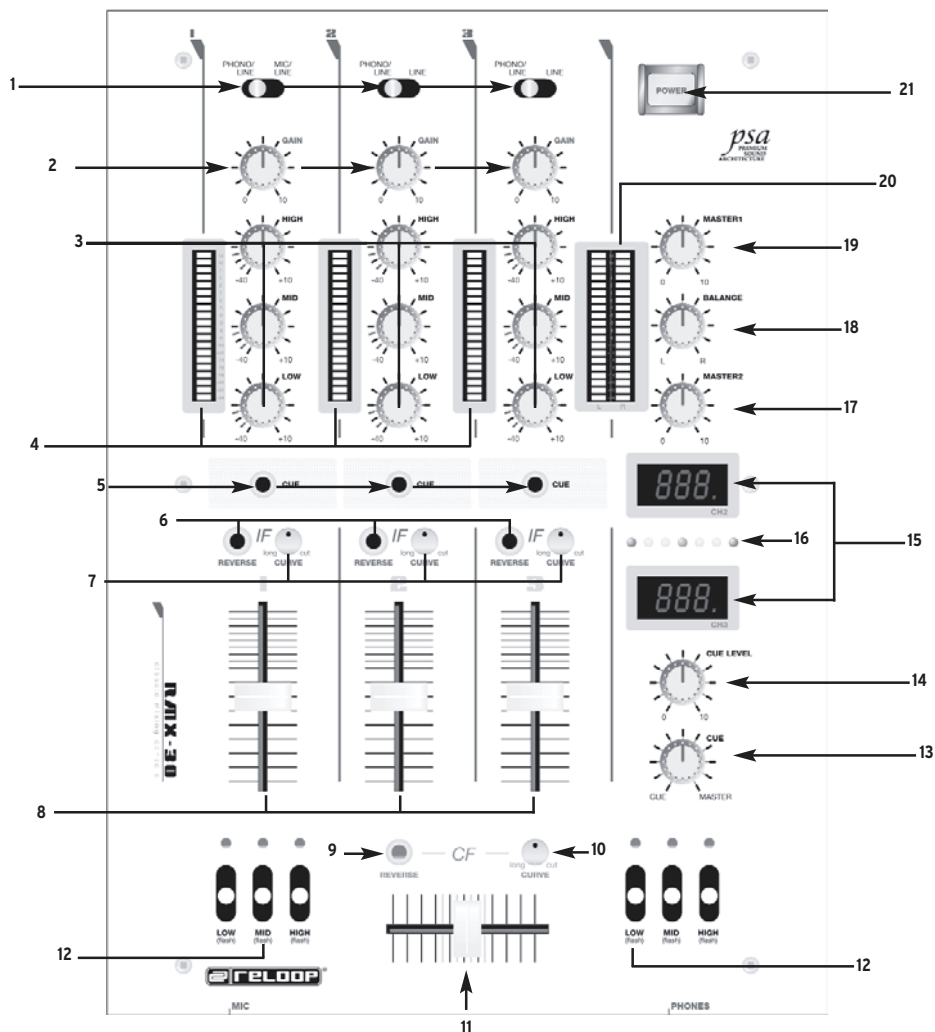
1
2
3
4
5
6
7
8
9
10
11
12
12
13
14
15
16
17
18
19
20
21

1 2 3

PHONO/ LINE
MIC/ LINE
PHONO/ LINE
LINE
PHONO/ LINE
LINE

POWER

psa
PREMIUM SOUND ARCHITECTURE

GAIN
0 10
GAIN
0 10
GAIN
0 10

HIGH
-40 +10
HIGH
-40 +10
HIGH
-40 +10

MID
-40 +10
MID
-40 +10
MID
-40 +10

LOW
-40 +10
LOW
-40 +10
LOW
-40 +10

MASTER1
0 10
BALANCE
L R
MASTER2
0 10

L R

CUE
CUE
CUE

888.
CH2

888.
CH2

IF
REVERSE
long cut
CURVE
IF
REVERSE
long cut
CURVE
IF
REVERSE
long cut
CURVE

1 2 3

RMX-30

CUE LEVEL
0 10

CUE
CUE MASTER

REVERSE
CF
long cut
CURVE

LOW (flash)
MID (flash)
HIGH (flash)

LOW (flash)
MID (flash)
HIGH (flash)

RELOOP

MIC
PHONES